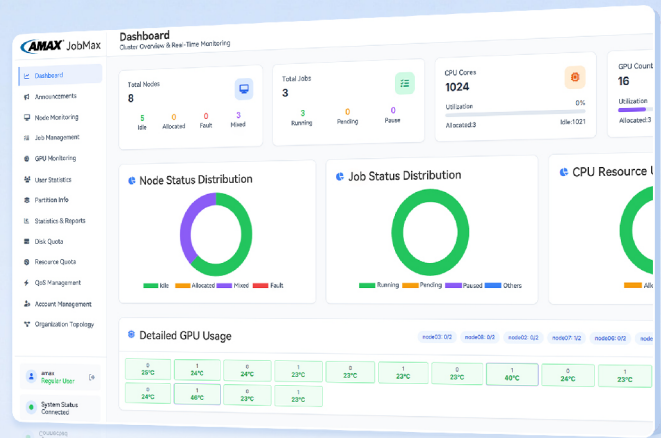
AMAX JobMax

Dashboard
Cluster Overview & Real-Time Monitoring

Dashboard
Announcements
Node Monitoring
Job Management
GPU Monitoring
User Statistics
Partition Info
Statistics & Reports
Disk Quota
Resource Quota
QoS Management
Account Management
Organization Topology

amax
Regular User

System Status
Connected

Total Nodes
8
5 Idle
0 Allocated
0 Fault
3 Mixed

Total Jobs
3
3 Running
0 Pending
0 Pause

CPU Cores
1024
Utilization 0%
Allocated:3 Idle:1021

GPU Count
16
Utilization
Allocated:3

Node Status Distribution
Idle Allocated Mixed Fault

Job Status Distribution
Running Pending Paused Others

CPU Resource U
Allo

Detailed GPU Usage
node03: 0/2 node08: 0/4 node05: 0/2 node07: 1/2 node09: 0/2 node0

| 0 25°C | 1 24°C | 0 24°C | 1 23°C | 0 23°C | 1 23°C | 0 23°C | 1 40°C | 0 24°C | 1 23°C |
|---|---|---|---|---|---|---|---|---|---|
| 0 24°C | 1 40°C | 0 23°C | 1 23°C | | | | | | |